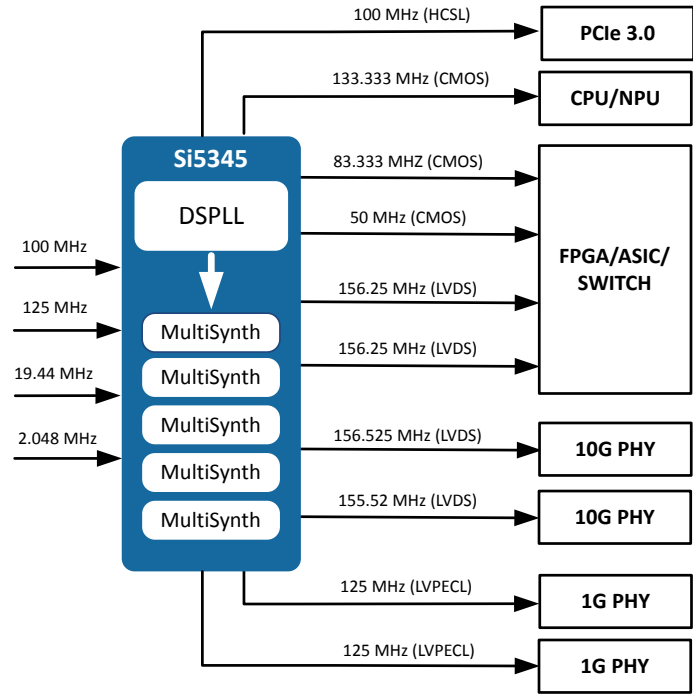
100 MHz (HCSL)

PCIe 3.0

133.333 MHz (CMOS)

CPU/NPU

Si5345

DSPLL

100 MHz

125 MHz

19.44 MHz

2.048 MHz

MultiSynth

MultiSynth

MultiSynth

MultiSynth

MultiSynth

83.333 MHZ (CMOS)

50 MHz (CMOS)

156.25 MHz (LVDS)

156.25 MHz (LVDS)

FPGA/ASIC/ SWITCH

156.525 MHz (LVDS)

10G PHY

155.52 MHz (LVDS)

10G PHY

125 MHz (LVPECL)

1G PHY

125 MHz (LVPECL)

1G PHY